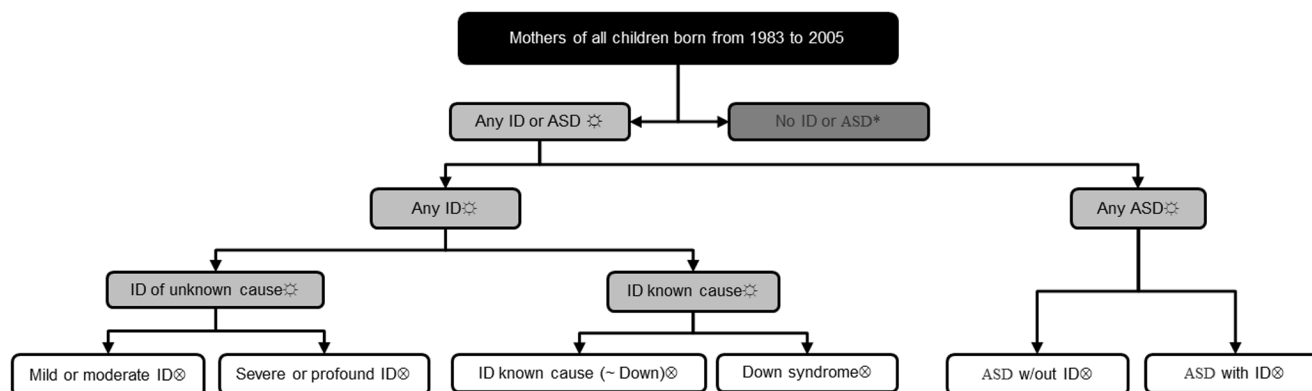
Mothers of all children born from 1983 to 2005

Any ID or ASD ☼

No ID or ASD*

Any ID☼

Any ASD☼

ID of unknown cause☼

ID known cause☼

Mild or moderate ID⊗

Severe or profound ID⊗

ID known cause (~ Down)⊗

Down syndrome⊗

ASD w/out ID⊗

ASD with ID⊗